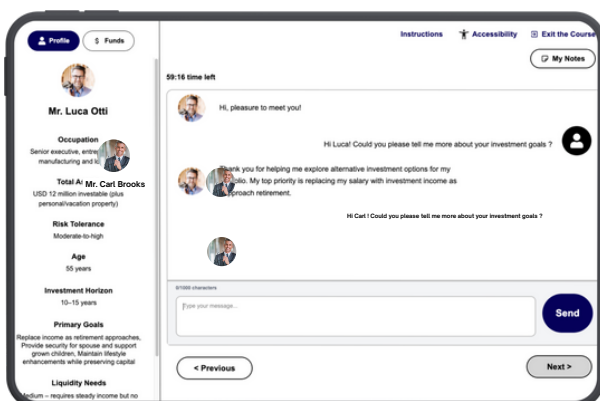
Profile

$ Funds

Mr. Luca Otti

Occupation

Senior executive, entre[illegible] manufacturing and k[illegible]

Mr. Carl Brooks

Total A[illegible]

USD 12 million investable (plus personal/vacation property)

Risk Tolerance

Moderate-to-high

Age

55 years

Investment Horizon

10–15 years

Primary Goals

Replace income as retirement approaches, Provide security for spouse and support grown children, Maintain lifestyle enhancements while preserving capital

Liquidity Needs

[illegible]edium – requires steady income but no

Instructions

Accessibility

Exit the Course

My Notes

59:16 time left

Hi, pleasure to meet you!

Hi Luca! Could you please tell me more about your investment goals ?

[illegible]hank you for helping me explore alternative investment options for my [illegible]lio. My top priority is replacing my salary with investment income as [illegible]pproach retirement.

Hi Carl ! Could you please tell me more about your investment goals ?

0/1000 characters

Type your message...

Send

< Previous

Next >